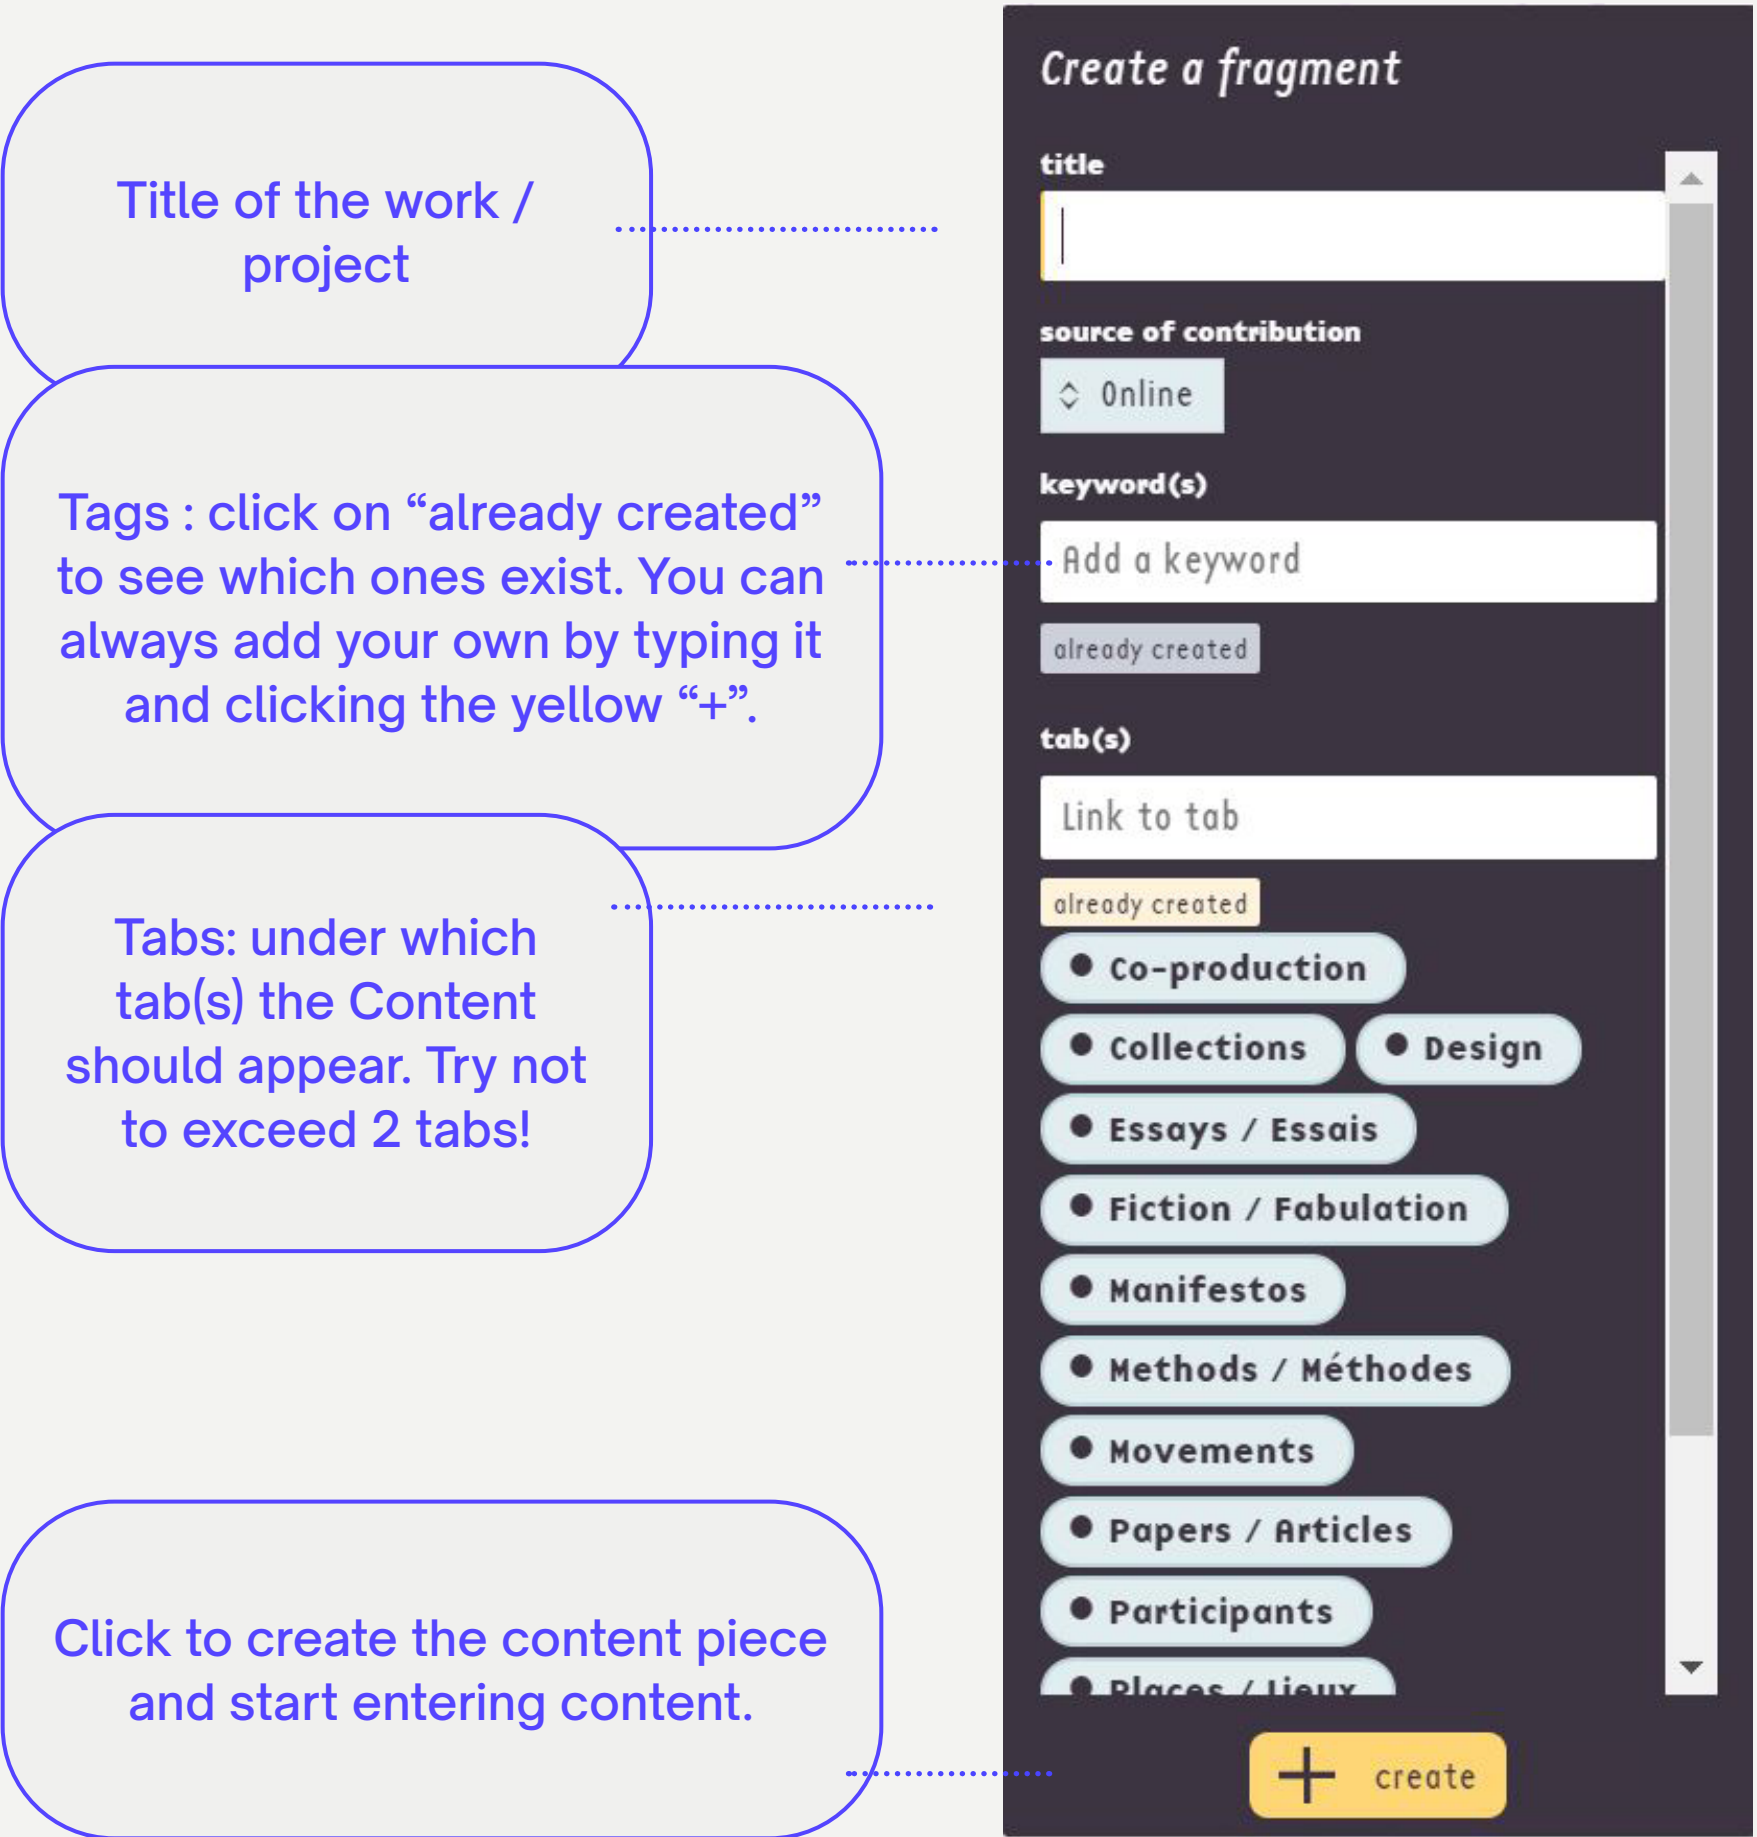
Title of the work / project

Tags : click on “already created” to see which ones exist. You can always add your own by typing it and clicking the yellow “+”.

Tabs: under which tab(s) the Content should appear. Try not to exceed 2 tabs!

Click to create the content piece and start entering content.

Create a fragment

title

source of contribution

Online

keyword(s)

Add a keyword

already created

tab(s)

Link to tab

already created

Co-production

Collections

Design

Essays / Essais

Fiction / Fabulation

Manifestos

Methods / Méthodes

Movements

Papers / Articles

Participants

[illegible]

+ create